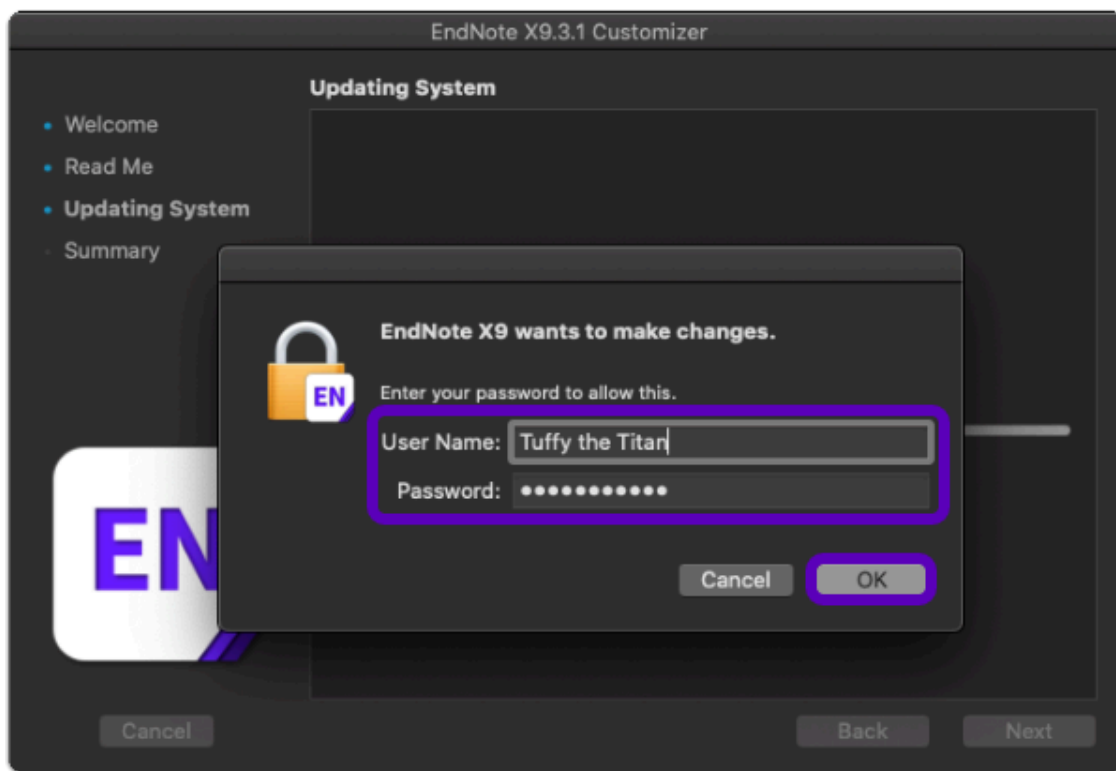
EndNote X9.3.1 Customizer

Updating System

• Welcome
• Read Me
• Updating System
• Summary

EN

EndNote X9 wants to make changes.

Enter your password to allow this.

User Name: Tuffy the Titan

Password: ••••••••••••

Cancel OK

EN

Cancel

Back Next